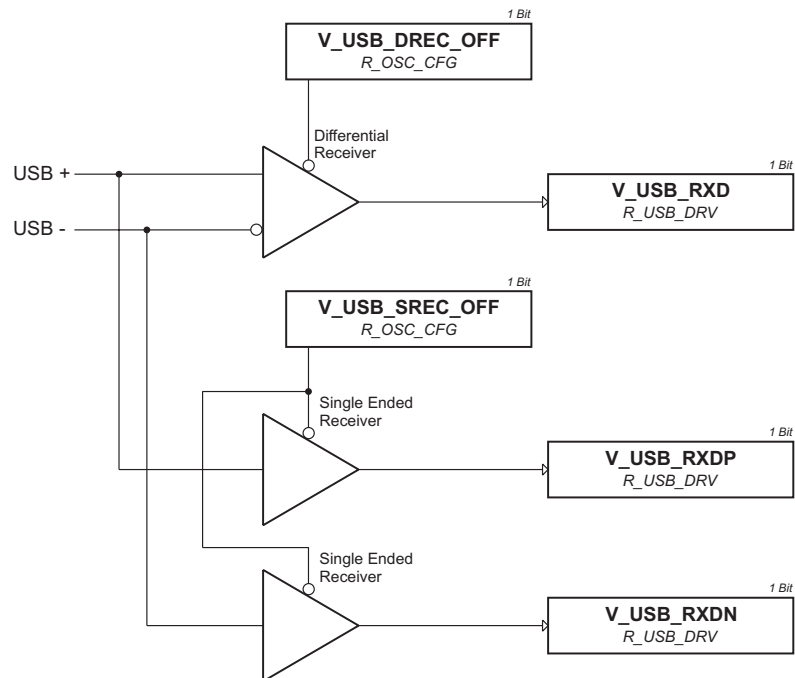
1 Bit
V_USB_DREC_OFF
R_OSC_CFG

Differential Receiver

USB +

USB -

1 Bit
V_USB_RXD
R_USB_DRV

1 Bit
V_USB_SREC_OFF
R_OSC_CFG

Single Ended Receiver

1 Bit
V_USB_RXDP
R_USB_DRV

Single Ended Receiver

1 Bit
V_USB_RXDN
R_USB_DRV